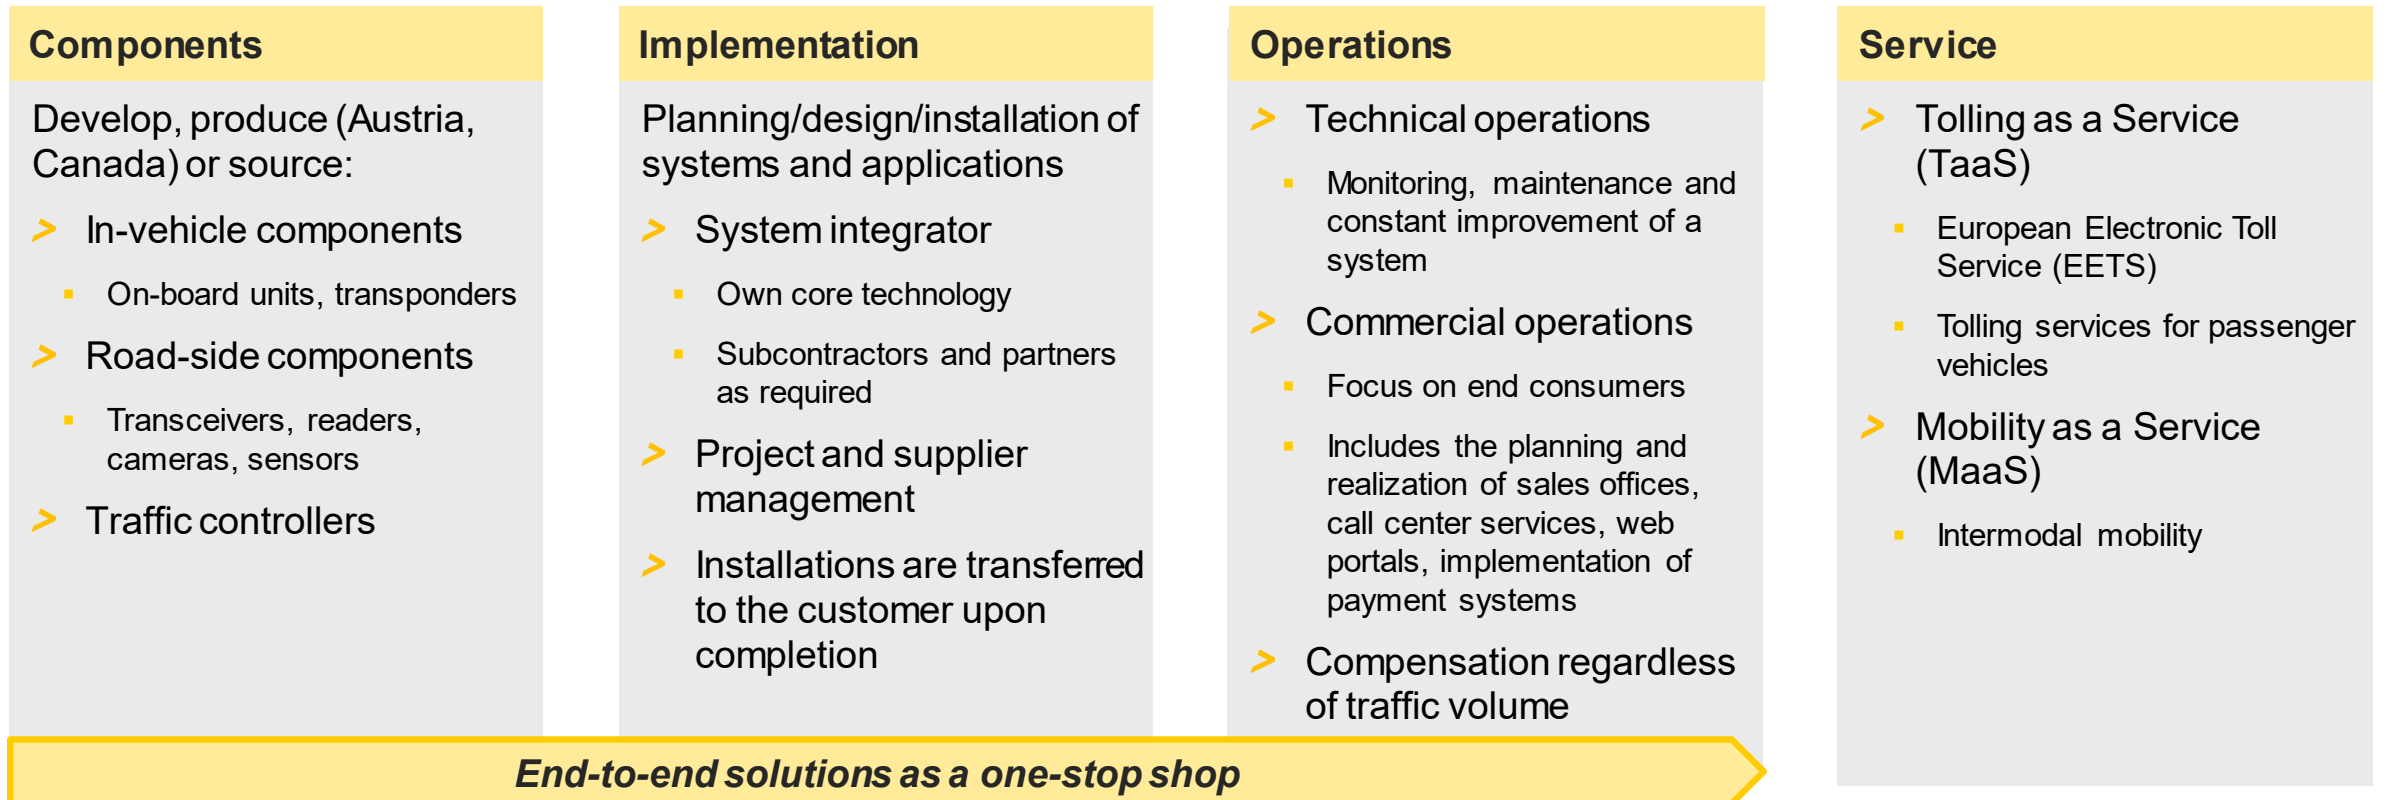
Components

Develop, produce (Austria, Canada) or source:

> In-vehicle components

▪ On-board units, transponders

> Road-side components

▪ Transceivers, readers, cameras, sensors

> Traffic controllers

Implementation

Planning/design/installation of systems and applications

> System integrator

▪ Own core technology

▪ Subcontractors and partners as required

> Project and supplier management

> Installations are transferred to the customer upon completion

Operations

> Technical operations

▪ Monitoring, maintenance and constant improvement of a system

> Commercial operations

▪ Focus on end consumers

▪ Includes the planning and realization of sales offices, call center services, web portals, implementation of payment systems

> Compensation regardless of traffic volume

Service

> Tolling as a Service (TaaS)

▪ European Electronic Toll Service (EETS)

▪ Tolling services for passenger vehicles

> Mobility as a Service (MaaS)

▪ Intermodal mobility

End-to-end solutions as a one-stop shop